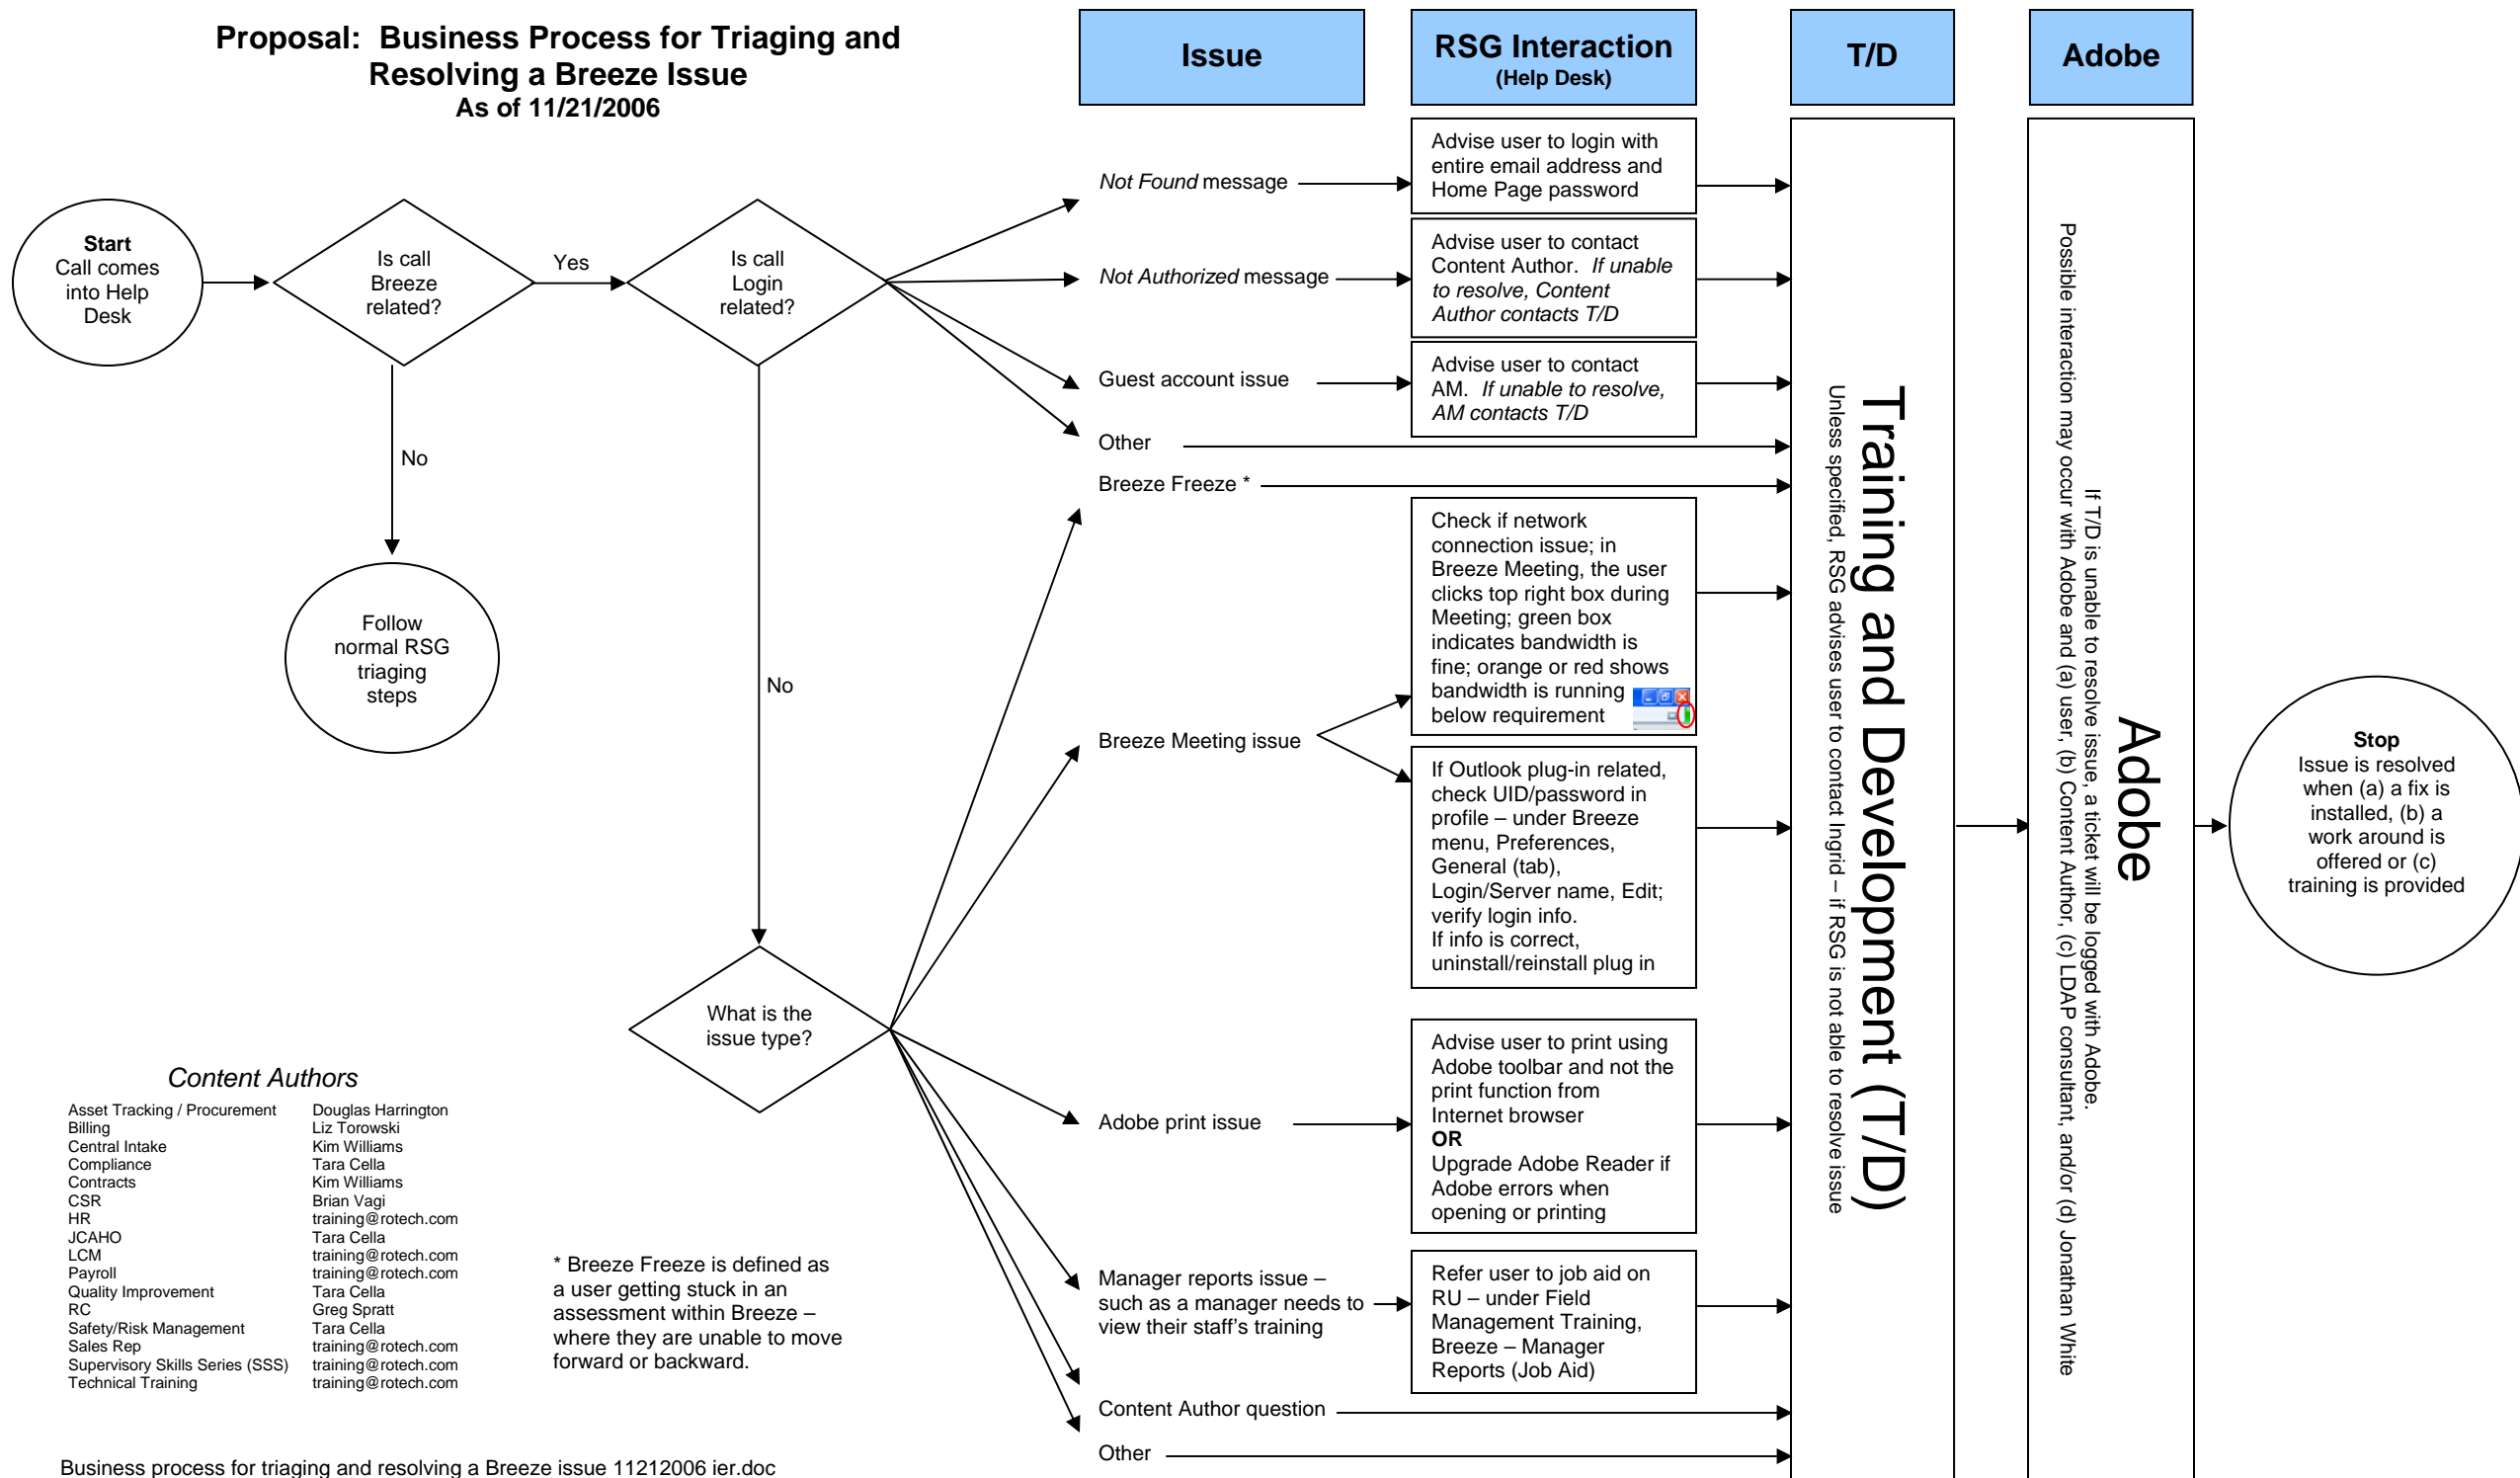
Proposal: Business Process for Triaging and Resolving a Breeze Issue
As of 11/21/2006

Issue

RSG Interaction
(Help Desk)

T/D

Adobe

Start
Call comes into Help Desk

Is call Breeze related?

Yes

No

Follow normal RSG triaging steps

Is call Login related?

No

What is the issue type?

Not Found message

Advise user to login with entire email address and Home Page password

Not Authorized message

Advise user to contact Content Author. If unable to resolve, Content Author contacts T/D

Guest account issue

Advise user to contact AM. If unable to resolve, AM contacts T/D

Other

Breeze Freeze *

Breeze Meeting issue

Check if network connection issue; in Breeze Meeting, the user clicks top right box during Meeting; green box indicates bandwidth is fine; orange or red shows bandwidth is running below requirement

If Outlook plug-in related, check UID/password in profile – under Breeze menu, Preferences, General (tab), Login/Server name, Edit; verify login info. If info is correct, uninstall/reinstall plug in

Adobe print issue

Advise user to print using Adobe toolbar and not the print function from Internet browser
OR
Upgrade Adobe Reader if Adobe errors when opening or printing

Manager reports issue – such as a manager needs to view their staff's training

Refer user to job aid on RU – under Field Management Training, Breeze – Manager Reports (Job Aid)

Content Author question

Other

Training and Development (T/D)
Unless specified, RSG advises user to contact Ingrid – if RSG is not able to resolve issue

Adobe
If T/D is unable to resolve issue, a ticket will be logged with Adobe.
Possible interaction may occur with Adobe and (a) user, (b) Content Author, (c) LDAP consultant, and/or (d) Jonathan White

Stop
Issue is resolved when (a) a fix is installed, (b) a work around is offered or (c) training is provided

Content Authors

| | |
|---|---|
| Asset Tracking / Procurement | Douglas Harrington |
| Billing | Liz Torowski |
| Central Intake | Kim Williams |
| Compliance | Tara Cella |
| Contracts | Kim Williams |
| CSR | Brian Vagi |
| HR | training@rotech.com |
| JCAHO | Tara Cella |
| LCM | training@rotech.com |
| Payroll | training@rotech.com |
| Quality Improvement | Tara Cella |
| RC | Greg Spratt |
| Safety/Risk Management | Tara Cella |
| Sales Rep | training@rotech.com |
| Supervisory Skills Series (SSS) | training@rotech.com |
| Technical Training | training@rotech.com |

* Breeze Freeze is defined as a user getting stuck in an assessment within Breeze – where they are unable to move forward or backward.

Business process for triaging and resolving a Breeze issue 11212006 ier.doc